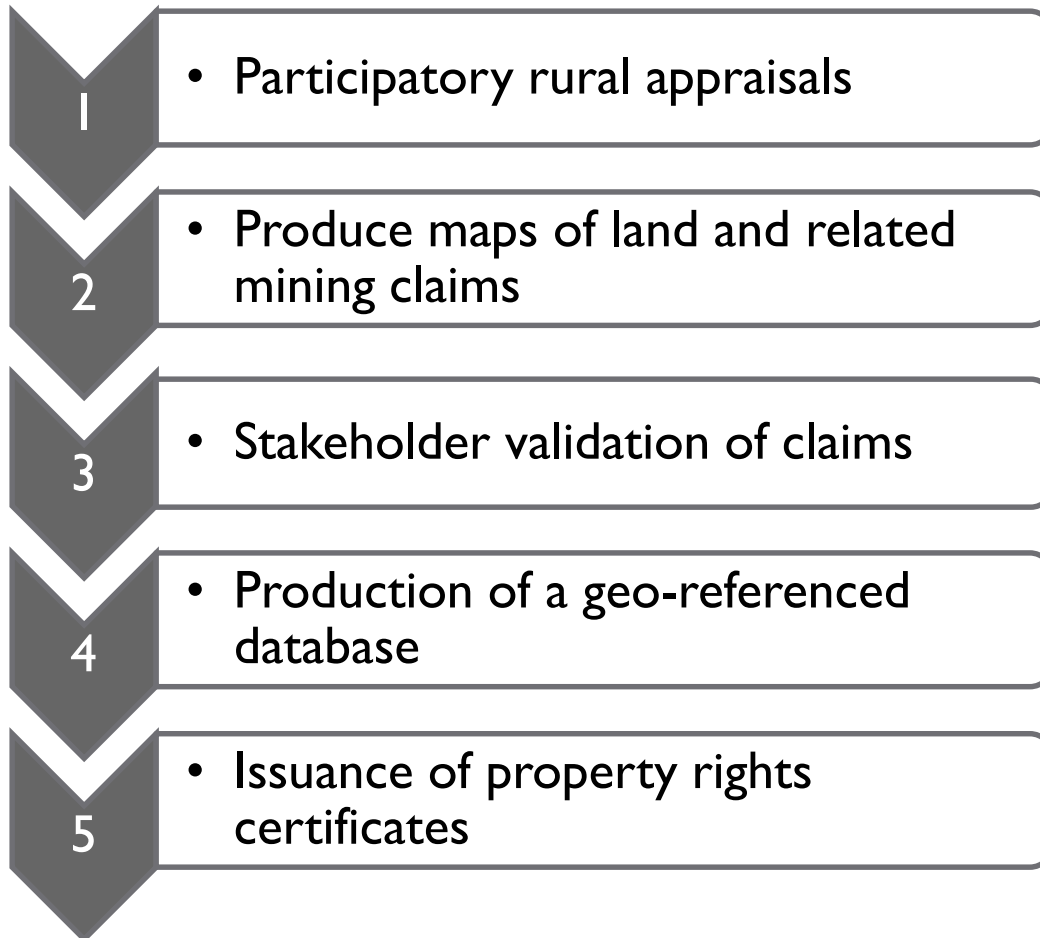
1

• Participatory rural appraisals

2

• Produce maps of land and related mining claims

3

• Stakeholder validation of claims

4

• Production of a geo-referenced database

5

• Issuance of property rights certificates